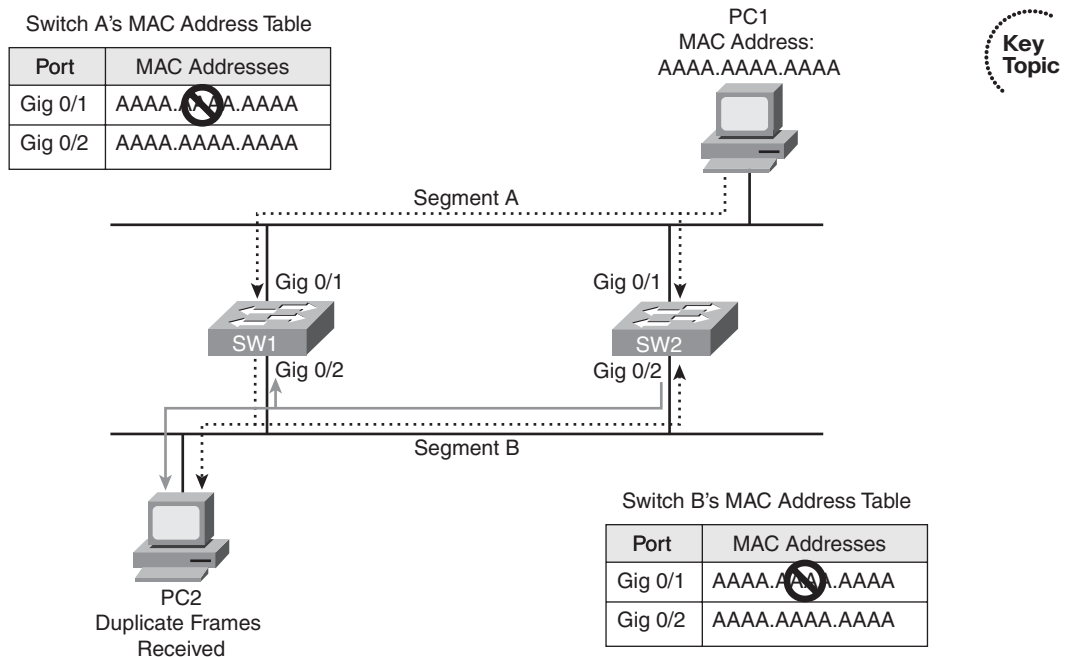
Switch A's MAC Address Table

| Port | MAC Addresses |
|---|---|
| Gig 0/1 | AAAA.AAAA.AAAA |
| Gig 0/2 | AAAA.AAAA.AAAA |

PC1
MAC Address:
AAAA.AAAA.AAAA

Key Topic

Segment A

Gig 0/1

Gig 0/1

SW1

SW2

Gig 0/2

Gig 0/2

Segment B

Switch B's MAC Address Table

| Port | MAC Addresses |
|---|---|
| Gig 0/1 | AAAA.AAAA.AAAA |
| Gig 0/2 | AAAA.AAAA.AAAA |

PC2
Duplicate Frames
Received